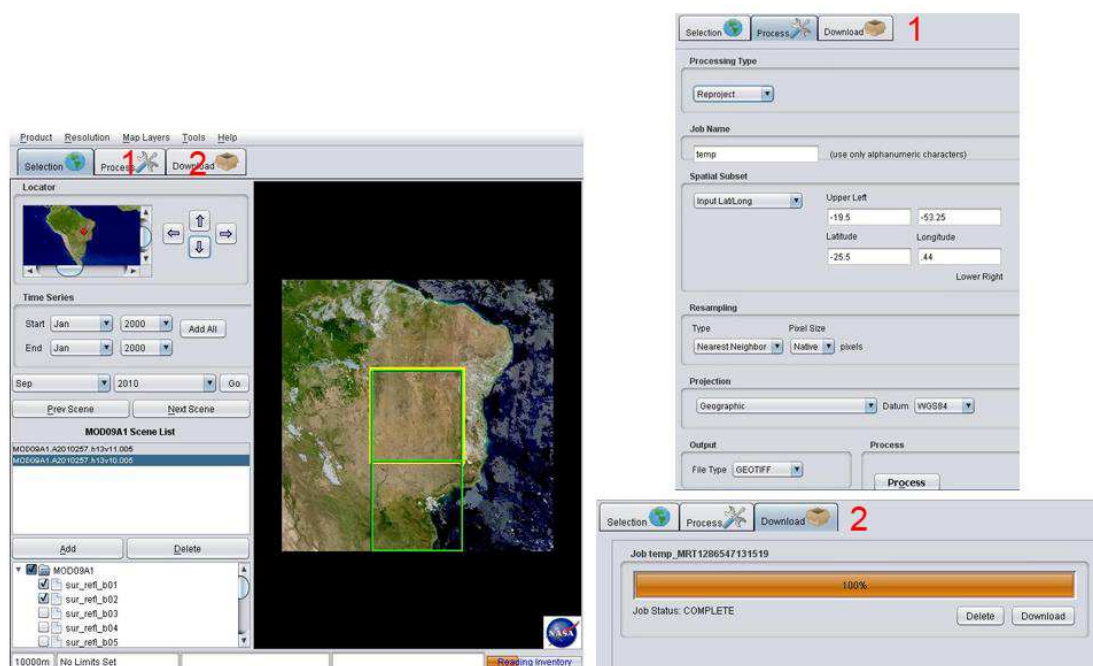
Product Resolution Map Layers Tools Help

Selection 1 Process 2 Download

Locator

Time Series

Start Jan 2000

End Jan 2000

Add All

Sep 2010 Go

Prev Scene Next Scene

MOD09A1 Scene List

MOD09A1.A2010257.h13v11.005
MOD09A1.A2010257.h13v10.005

Add Delete

MOD09A1
sur_refl_b01
sur_refl_b02
sur_refl_b03
sur_refl_b04
sur_refl_b05

10000m No Limits Set Reading Inventory

NASA

Selection Process Download 1

Processing Type

Reproject

Job Name

temp (use only alphanumeric characters)

Spatial Subset

Input Lat/Long

Upper Left

-19.5 -53.25

Latitude Longitude

-25.5 .44

Lower Right

Resampling

Type Pixel Size

Nearest Neighbor Native pixels

Projection

Geographic Datum WGS84

Output Process

File Type GEOTIFF

Process

Selection Process Download 2

Job temp_MRT1286547131519

100%

Job Status: COMPLETE

Delete Download